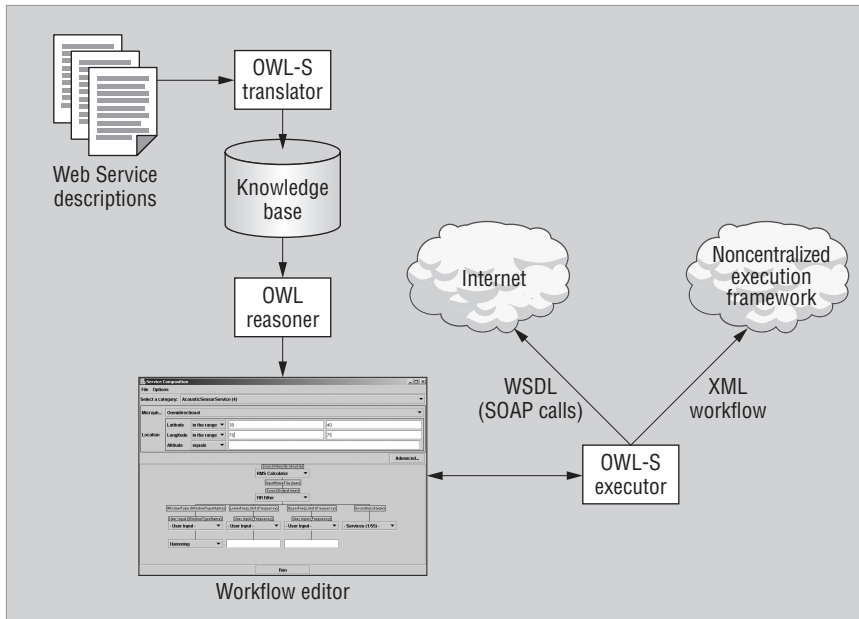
Web Service descriptions

OWL-S translator

Knowledge base

OWL reasoner

Service Composition

File Options

Select a category: AcousticSensorService (4)

Microph... Omnidirectional

| | | | |
|---|---|---|---|
| Latitude | in the range | 30 | 40 |
| Longitude | in the range | 70 | 75 |
| Altitude | equals | | |

Location

Advanced...

RMS Calculator

FIR Filter

- User Input -

- User Input -

- User Input -

- Services (1/55) -

Hamming

Run

Workflow editor

Internet

Noncentralized execution framework

WSDL (SOAP calls)

XML workflow

OWL-S executor